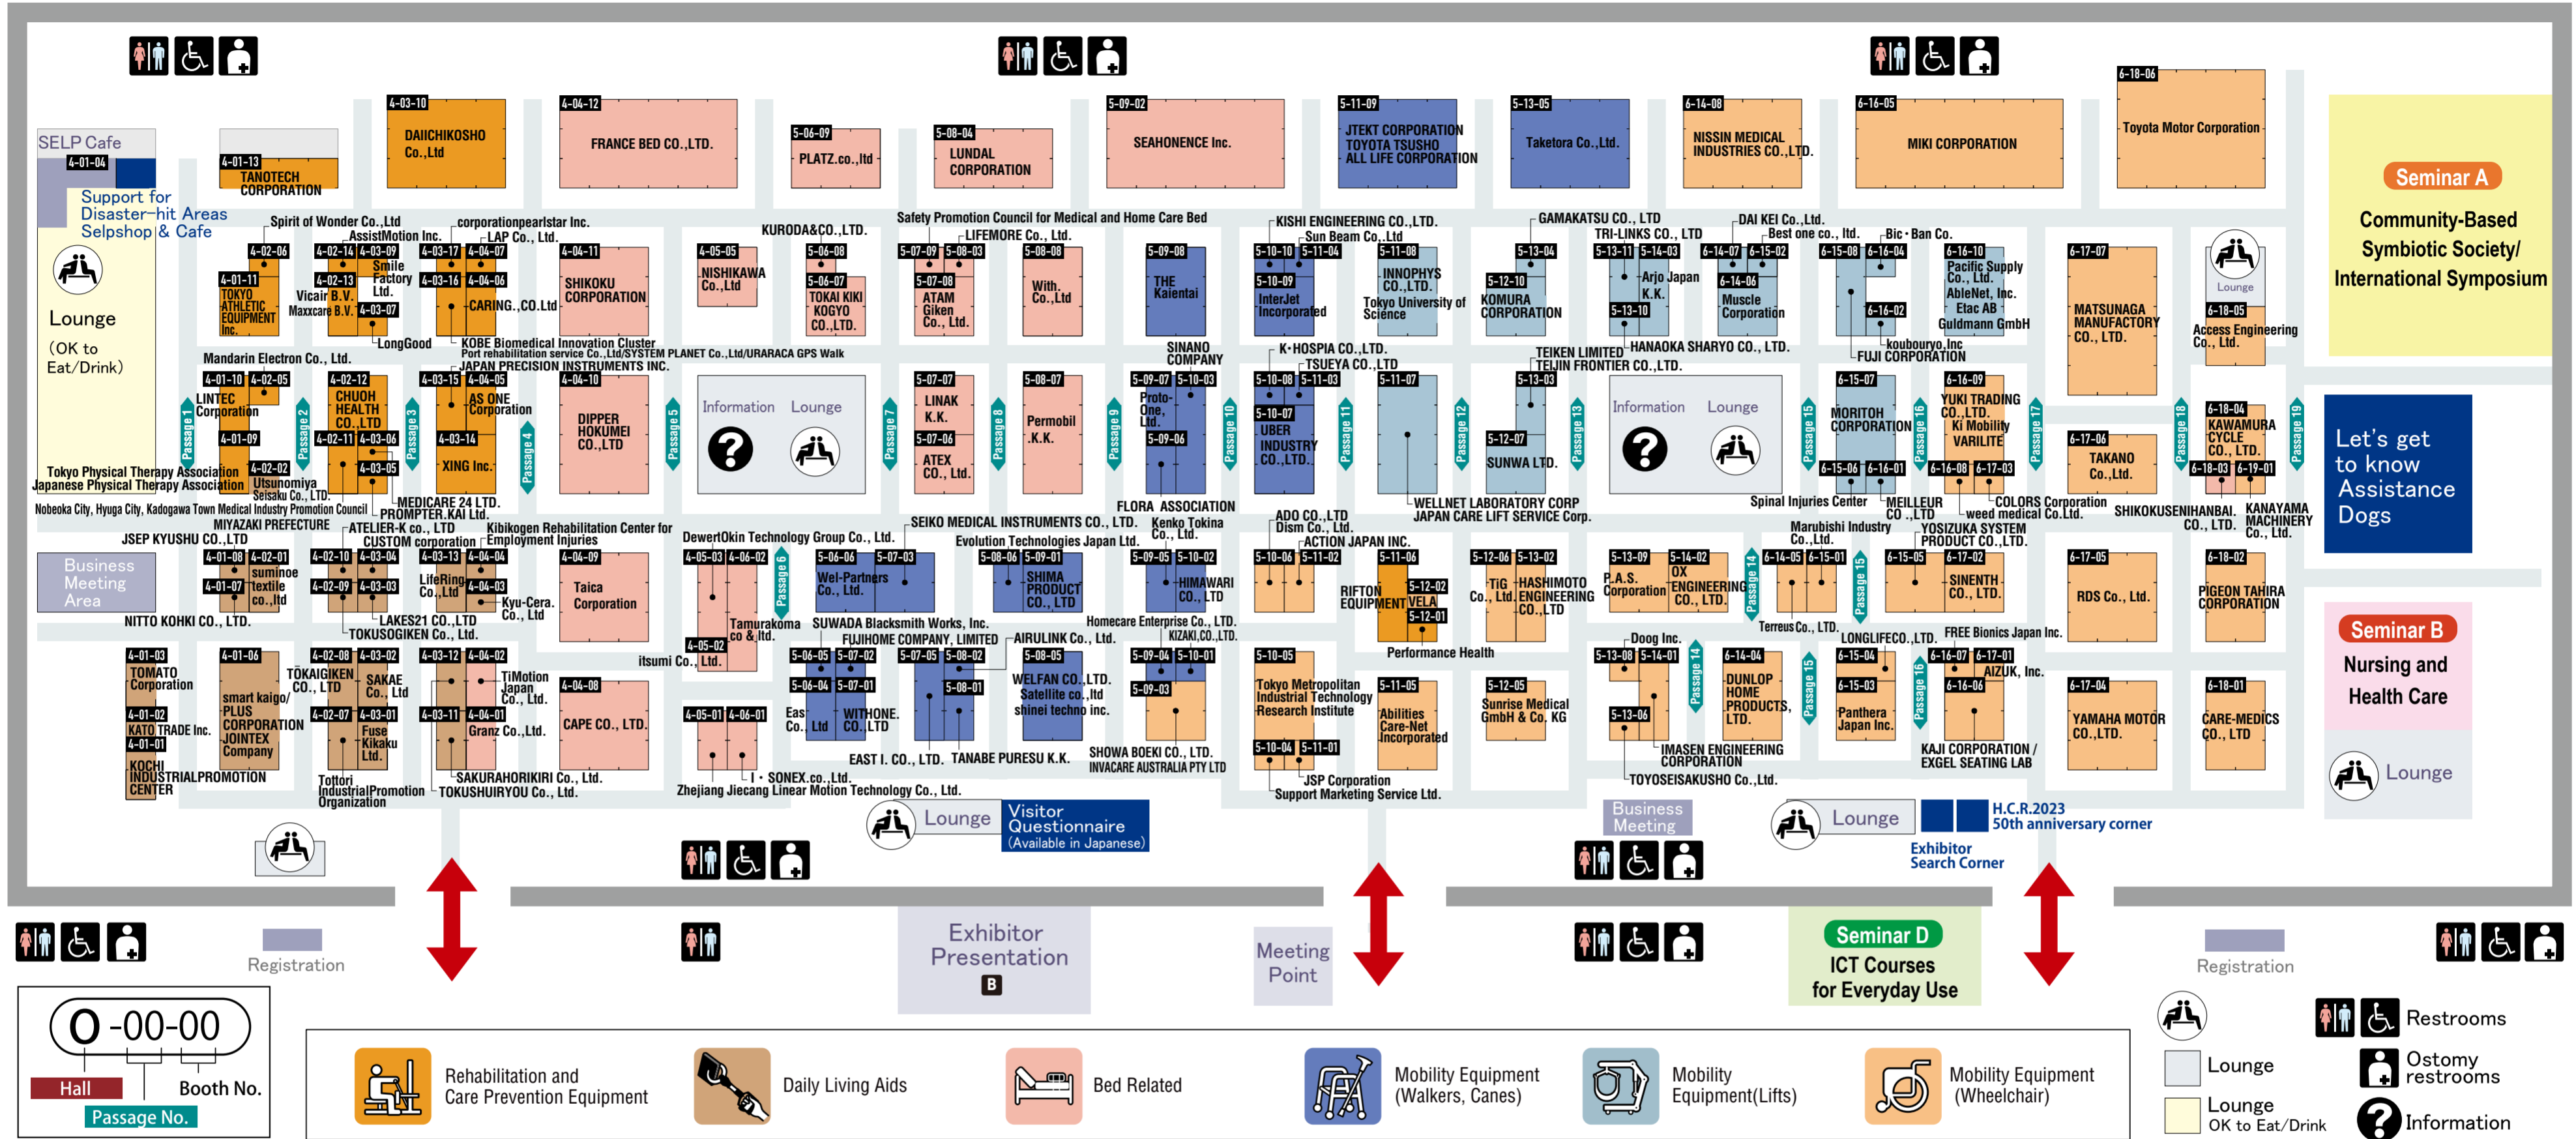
SELP Cafe
4-01-04
Support for Disaster-hit Areas
Selpshop & Cafe
Lounge
(OK to Eat/Drink)

4-01-13
TANOTECH CORPORATION
4-03-10
DAIICHIKOSHO Co.,Ltd
4-04-12
FRANCE BED CO.,LTD.
5-06-09
PLATZ.co.,ltd
5-08-04
LUNDAL CORPORATION
5-09-02
SEAHONENCE Inc.
5-11-09
JTEKT CORPORATION
TOYOTA TSUSHO
ALL LIFE CORPORATION
5-13-05
Taketora Co.,Ltd.
6-14-08
NISSIN MEDICAL INDUSTRIES CO.,LTD.
6-16-05
MIKI CORPORATION
6-18-06
Toyota Motor Corporation

Seminar A
Community-Based Symbiotic Society/ International Symposium

Spirit of Wonder Co.,Ltd
AssistMotion Inc.
corporationpearlstar Inc.
LAP Co., Ltd.
KURODA&CO.,LTD.
Safety Promotion Council for Medical and Home Care Bed
LIFEMORE Co., Ltd.
KISHI ENGINEERING CO.,LTD.
Sun Beam Co.,Ltd
GAMAKATSU CO., LTD
TRI-LINKS CO., LTD
DAI KEI Co.,Ltd.
Best one co., ltd.
Bic・Ban Co.

4-02-06
4-01-11
TOKYO ATHLETIC EQUIPMENT Inc.
4-02-14
4-03-09
4-02-13
Vicair B.V.
Maxcare B.V.
Smile Factory Ltd.
4-03-07
LongGood
4-03-17
4-04-07
4-03-16
4-04-06
CARING.,CO.Ltd
4-04-11
SHIKOKU CORPORATION
4-05-05
NISHIKAWA Co.,Ltd
5-06-08
5-06-07
TOKAI KIKI KOGYO CO.,LTD.
5-07-09
5-08-03
5-07-08
ATAM Giken Co., Ltd.
5-08-08
With. Co.,Ltd
5-09-08
THE Kaientai
5-10-10
5-11-04
5-10-09
InterJet Incorporated
5-11-08
INNOPHYS CO.,LTD.
Tokyo University of Science
5-13-04
5-12-10
KOMURA CORPORATION
5-13-11
5-14-03
Arjo Japan K.K.
5-13-10
6-14-07
6-15-02
6-14-06
Muscle Corporation
6-15-08
6-16-04
6-16-02
6-16-10
Pacific Supply Co., Ltd.
AbleNet, Inc.
Etac AB
Guldmann GmbH
kouhouryo.Inc
6-17-07
MATSUNAGA MANUFACTORY CO., LTD.
Lounge
6-18-05
Access Engineering Co., Ltd.

Mandarin Electron Co., Ltd.
KOBE Biomedical Innovation Cluster
Port rehabilitation service Co.,Ltd/SYSTEM PLANET Co.,Ltd/URARACA GPS Walk
JAPAN PRECISION INSTRUMENTS INC.
SINANO COMPANY
K・HOSPIA CO.,LTD.
TSUEYA CO.,LTD
TEIKEN LIMITED
TEIJIN FRONTIER CO.,LTD.
HANAOKA SHARYO CO., LTD.
FUJI CORPORATION

Passage 1
4-01-10
4-02-05
LINTEC Corporation
4-01-09
4-02-02
Passage 2
4-02-12
CHUOH HEALTH CO.,LTD
4-02-11
4-03-06
4-03-05
Passage 3
4-03-15
4-04-05
AS ONE Corporation
4-03-14
XING Inc.
Passage 4
4-04-10
DIPPER HOKUMEI CO.,LTD
Passage 5
Information
Lounge
Passage 7
5-07-07
LINAK K.K.
5-07-06
ATEX CO., Ltd.
Passage 8
5-08-07
Permobil K.K.
Passage 9
5-09-07
5-10-03
Proto-One, Ltd.
5-09-06
Passage 10
5-10-08
5-11-03
5-10-07
UBER INDUSTRY CO.,LTD.
Passage 11
5-11-07
Passage 12
5-13-03
5-12-07
SUNWA LTD.
Passage 13
Information
Lounge
Passage 15
6-15-07
MORITOH CORPORATION
Passage 16
6-16-09
YUKI TRADING CO.,LTD.
Ki Mobility
VARILITE
Passage 17
6-15-06
6-16-01
6-16-08
6-17-03
6-17-06
TAKANO Co.,Ltd.
Passage 18
6-18-04
KAWAMURA CYCLE CO., LTD.
6-18-03
6-19-01
Passage 19

Let's get to know Assistance Dogs

Tokyo Physical Therapy Association
Japanese Physical Therapy Association
Utsunomiya Seisaku Co., LTD.
MEDICARE 24 LTD.
Nobeoka City, Hyuga City, Kadogawa Town Medical Industry Promotion Council
PROMPTER.KAI Ltd.
FLORA ASSOCIATION
WELLNET LABORATORY CORP
JAPAN CARE LIFT SERVICE Corp.
Spinal Injuries Center
MEILLEUR CO.,LTD
COLORS Corporation
weed medical Co.Ltd.
SHIKOKUSENIHANBAI. CO., LTD.
KANAYAMA MACHINERY Co., Ltd.
MIYAZAKI PREFECTURE
ATELIER-K co., LTD
CUSTOM corporation
Kibikogen Rehabilitation Center for Employment Injuries
DewertOkin Technology Group Co., Ltd.
SEIKO MEDICAL INSTRUMENTS CO., LTD.
Evolution Technologies Japan Ltd.
Kenko Tokina Co., Ltd.
ADO CO.,LTD
Dism Co., Ltd.
ACTION JAPAN INC.
Marubishi Industry Co.,Ltd.
YOSIZUKA SYSTEM PRODUCT CO.,LTD.
JSEP KYUSHU CO.,LTD

Business Meeting Area
4-01-08
4-02-01
4-01-07
suminoe textile co.,ltd
4-02-10
4-03-04
4-02-09
4-03-03
4-03-13
4-04-04
LifeRing Co.,Ltd
4-04-03
Kyu-Cera. Co., Ltd
4-04-09
Taica Corporation
4-05-03
4-06-02
Passage 6
4-05-02
Tamurakoma co & ltd.
5-06-06
5-07-03
Wel-Partners Co., Ltd.
5-08-06
5-09-01
SHIMA PRODUCT CO., LTD
5-09-05
5-10-02
HIMAWARI CO., LTD
5-10-06
5-11-02
5-11-06
RIFTON EQUIPMENT
5-12-02
VELA
5-12-01
5-12-06
5-13-02
TiG Co., Ltd.
HASHIMOTO ENGINEERING CO.,LTD
5-13-09
5-14-02
P.A.S. Corporation
OX ENGINEERING CO., LTD.
Passage 14
6-14-05
6-15-01
Passage 15
6-15-05
6-17-02
SINENTH CO., LTD.
6-17-05
RDS Co., Ltd.
6-18-02
PIGEON TAHIRA CORPORATION

NITTO KOHKI CO., LTD.
LAKES21 CO.,LTD
TOKUSOGIKEN Co., Ltd.
SUWADA Blacksmith Works, Inc.
FUJIHOME COMPANY, LIMITED
AIRULINK Co., Ltd.
Homecare Enterprise Co., LTD.
KIZAKI,CO.,LTD.
itsumi Co., Ltd.
Performance Health
Tereus Co., Ltd.
LONGLIFECO.,LTD.
FREE Bionics Japan Inc.
Doog Inc.

Seminar B
Nursing and Health Care
Lounge

4-01-03
TOMATO Corporation
4-01-02
KATO TRADE Inc.
4-01-01
KOCHI INDUSTRIALPROMOTION CENTER
4-01-06
smart kaigo/ PLUS CORPORATION
JOINTEX Company
TOKAIGIKEN CO., LTD
4-02-08
4-03-02
SAKAE Co., Ltd
4-02-07
4-03-01
Fuse Kikaku Ltd.
Tottori IndustrialPromotion Organization
4-03-12
4-04-02
TiMotion Japan Co., Ltd.
4-03-11
4-04-01
Granz Co.,Ltd.
4-04-08
CAPE CO., LTD.
4-05-01
4-06-01
5-06-05
5-07-02
5-06-04
5-07-01
Eas Co., Ltd
WITHONE. CO.,LTD
5-07-05
5-08-02
5-08-01
5-08-05
WELFAN CO.,LTD.
Satellite co.,ltd
shinei techno inc.
5-09-04
5-10-01
5-09-03
5-10-05
Tokyo Metropolitan Industrial Technology Research Institute
5-10-04
5-11-01
5-11-05
Abilities Care-Net Incorporated
5-12-05
Sunrise Medical GmbH & Co. KG
5-13-08
5-14-01
5-13-06
Passage 14
6-14-04
DUNLOP HOME PRODUCTS, LTD.
Passage 15
6-15-04
6-15-03
Panthera Japan Inc.
Passage 16
6-16-07
6-17-01
AIZUK, Inc.
6-16-06
6-17-04
YAMAHA MOTOR CO.,LTD.
6-18-01
CARE-MEDICS CO., LTD

SAKURAHORIKIRI Co., Ltd.
TOKUSHUIRYOU Co., Ltd.
I・SONEX.co.,Ltd.
Zhejiang Jiecang Linear Motion Technology Co., Ltd.
EAST I. CO., LTD.
TANABE PURESU K.K.
SHOWA BOEKI CO., LTD.
INVACARE AUSTRALIA PTY LTD
JSP Corporation
Support Marketing Service Ltd.
IMASEN ENGINEERING CORPORATION
TOYOSEISAKUSHO Co.,Ltd.
KAJI CORPORATION / EXGEL SEATING LAB

Lounge
Visitor Questionnaire
(Available in Japanese)
Business Meeting
Lounge
H.C.R.2023 50th anniversary corner
Exhibitor Search Corner

Registration
Exhibitor Presentation
B
Meeting Point
Seminar D
ICT Courses for Everyday Use
Registration

0 -00-00
Hall
Booth No.
Passage No.

Rehabilitation and Care Prevention Equipment
Daily Living Aids
Bed Related
Mobility Equipment (Walkers, Canes)
Mobility Equipment(Lifts)
Mobility Equipment (Wheelchair)

Restrooms
Lounge
Ostomy restrooms
Lounge
OK to Eat/Drink
Information